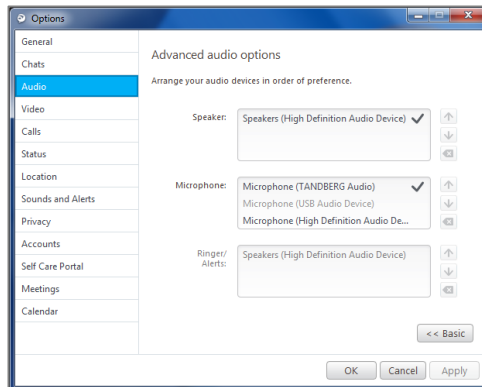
Options

General
Chats
Audio
Video
Calls
Status
Location
Sounds and Alerts
Privacy
Accounts
Self Care Portal
Meetings
Calendar

Advanced audio options

Arrange your audio devices in order of preference.

Speaker: Speakers (High Definition Audio Device)

Microphone: Microphone (TANDBERG Audio)
Microphone (USB Audio Device)
Microphone (High Definition Audio De...

Ringer/ Alerts: Speakers (High Definition Audio Device)

<< Basic

OK Cancel Apply